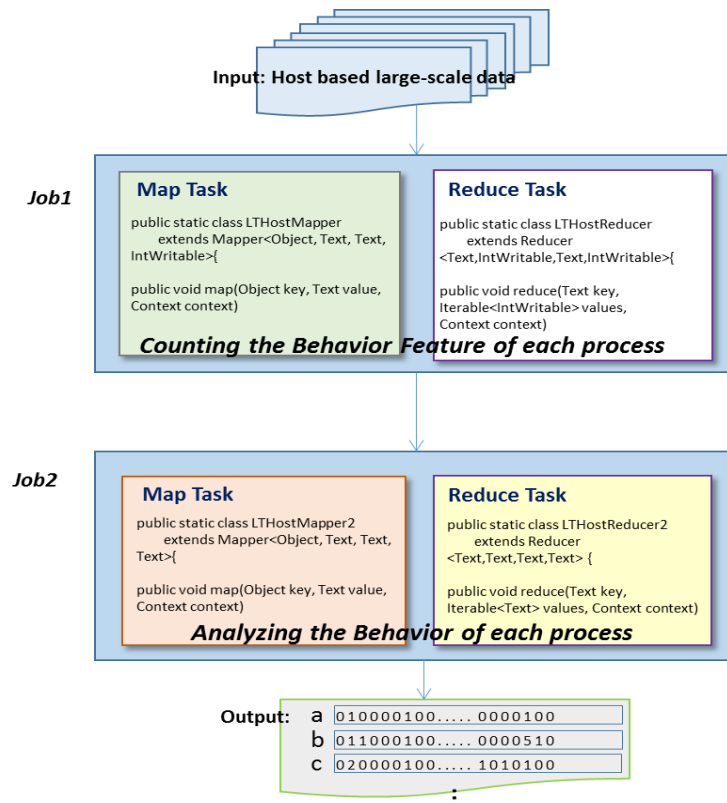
Input: Host based large-scale data

Job1

Map Task

public static class LTHostMapper extends Mapper<Object, Text, Text, IntWritable>{

public void map(Object key, Text value, Context context)

Reduce Task

public static class LTHostReducer extends Reducer <Text,IntWritable,Text,IntWritable>{

public void reduce(Text key, Iterable<IntWritable> values, Context context)

Counting the Behavior Feature of each process

Job2

Map Task

public static class LTHostMapper2 extends Mapper<Object, Text, Text, Text>{

public void map(Object key, Text value, Context context)

Reduce Task

public static class LTHostReducer2 extends Reducer <Text,Text,Text,Text> {

public void reduce(Text key, Iterable<Text> values, Context context)

Analyzing the Behavior of each process

Output:

a 010000100..... 0000100

b 011000100..... 0000510

c 020000100..... 1010100

: